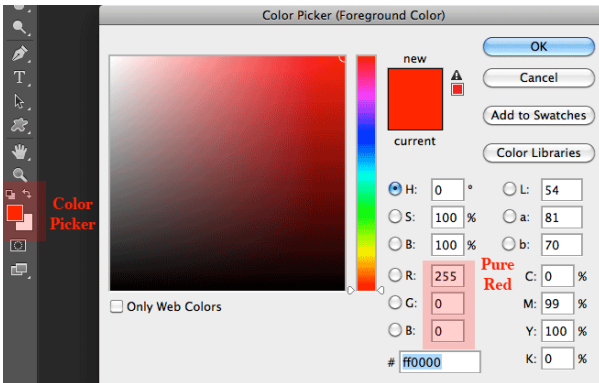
Color Picker (Foreground Color)

Color Picker

new

current

OK

Cancel

Add to Swatches

Color Libraries

H: 0 °

S: 100 %

B: 100 %

R: 255

G: 0

B: 0

Pure Red

L: 54

a: 81

b: 70

C: 0 %

M: 99 %

Y: 100 %

K: 0 %

Only Web Colors

# ff0000